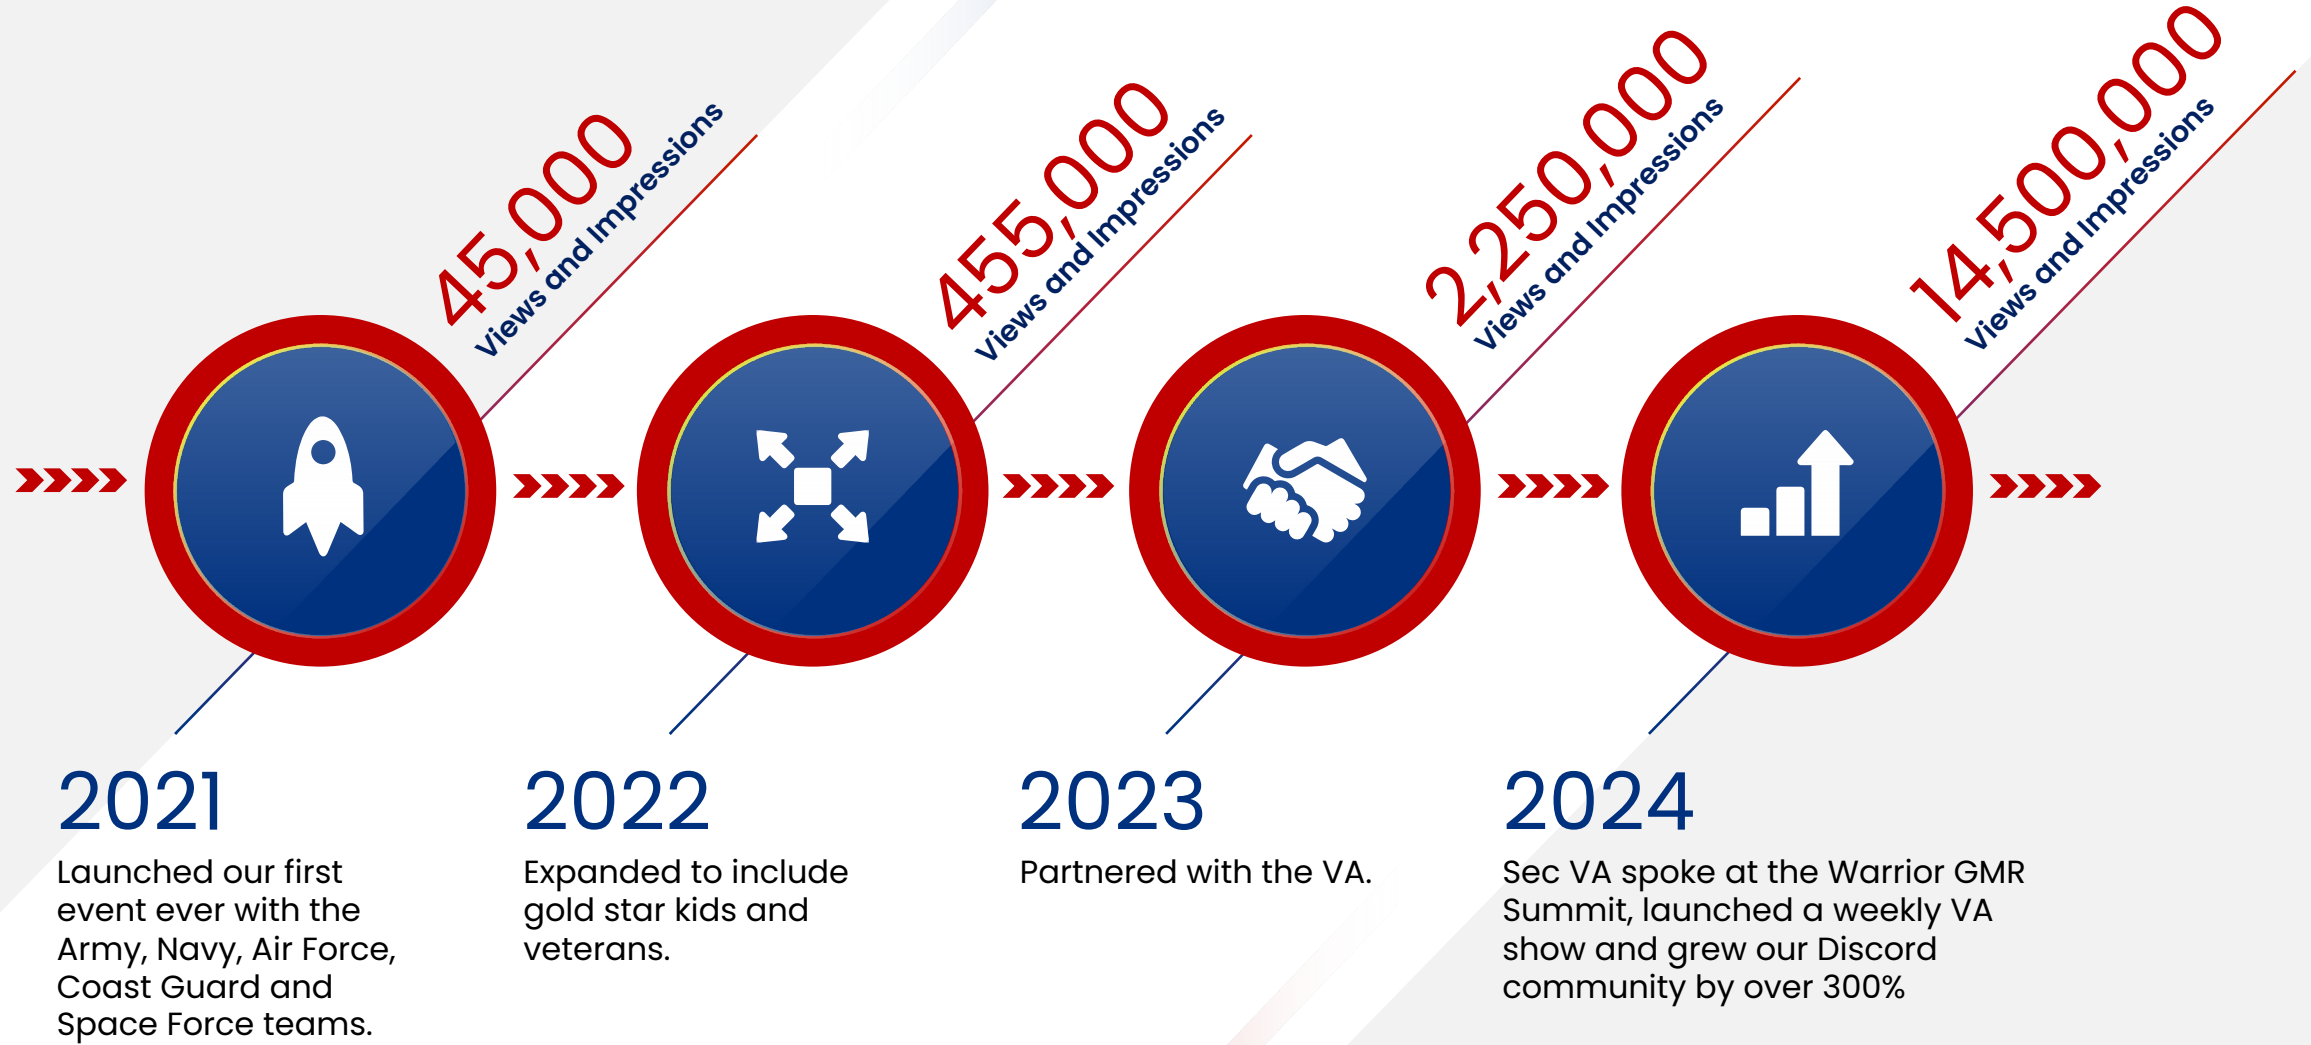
45,000
Views and Impressions

455,000
Views and Impressions

2,250,000
Views and Impressions

14,500,000
Views and Impressions

2021
Launched our first event ever with the Army, Navy, Air Force, Coast Guard and Space Force teams.

2022
Expanded to include gold star kids and veterans.

2023
Partnered with the VA.

2024
Sec VA spoke at the Warrior GMR Summit, launched a weekly VA show and grew our Discord community by over 300%